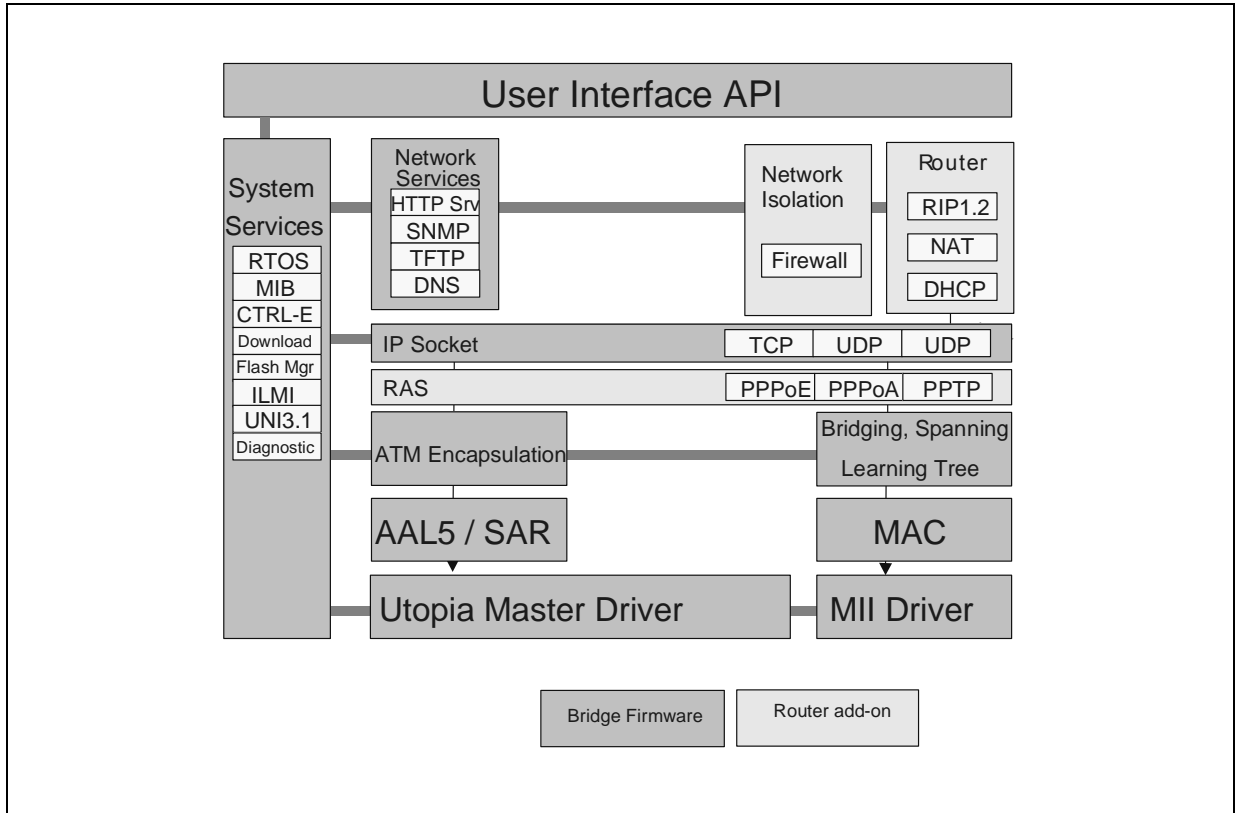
User Interface API

System Services
RTOS
MIB
CTRL-E
Download
Flash Mgr
ILMI
UNI3.1
Diagnostic

Network Services
HTTP Srv
SNMP
TFTP
DNS

Network Isolation
Firewall

Router
RIP1.2
NAT
DHCP

IP Socket
TCP
UDP
UDP

RAS
PPPoE
PPPoA
PPTP

ATM Encapsulation

Bridging, Spanning Learning Tree

AAL5 / SAR

MAC

Utopia Master Driver

MII Driver

Bridge Firmware

Router add-on